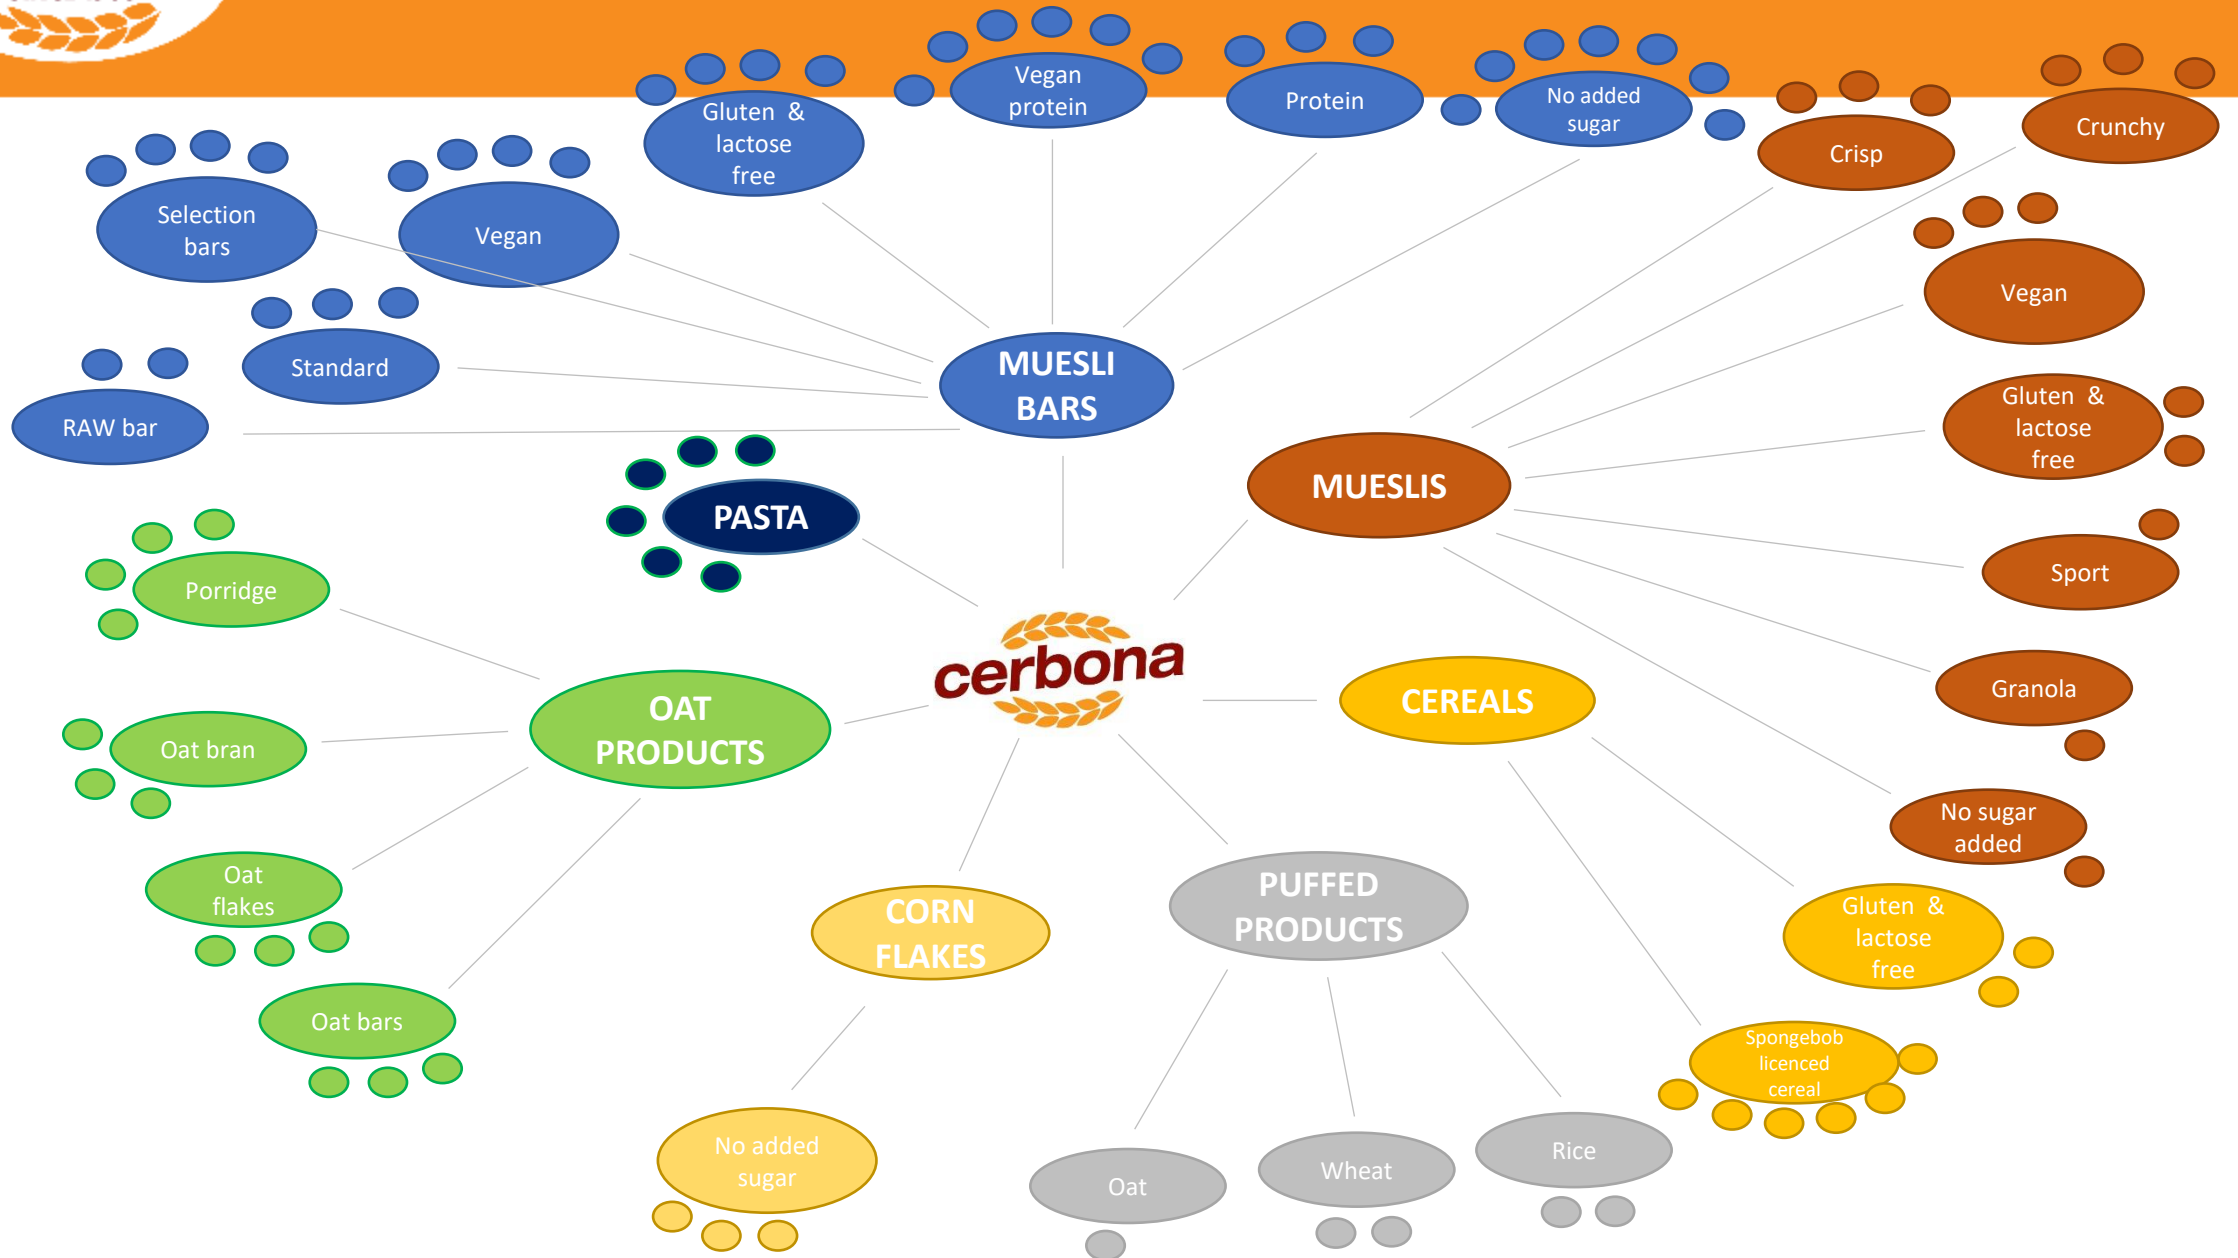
cerbona

MUESLI BARS

Selection bars

Vegan

Gluten & lactose free

Vegan protein

Protein

No added sugar

Standard

RAW bar

MUESLIS

Crisp

Crunchy

Vegan

Gluten & lactose free

Sport

Granola

No sugar added

PASTA

OAT PRODUCTS

Porridge

Oat bran

Oat flakes

Oat bars

CEREALS

Gluten & lactose free

Spongebob licenced cereal

CORN FLAKES

No added sugar

PUFFED PRODUCTS

Oat

Wheat

Rice